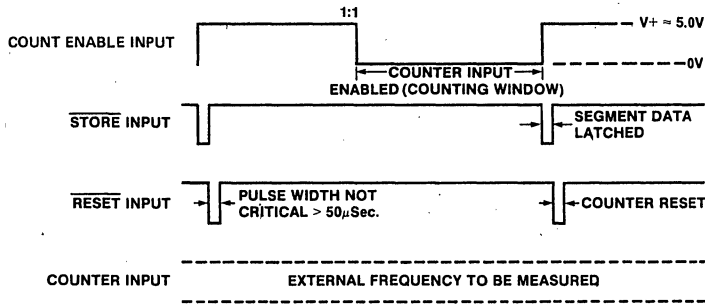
1:1

COUNT ENABLE INPUT

V+ ≈ 5.0V

0V

COUNTER INPUT ENABLED (COUNTING WINDOW)

$\overline{STORE}$ INPUT

SEGMENT DATA LATCHED

$\overline{RESET}$ INPUT

PULSE WIDTH NOT CRITICAL > 50$\mu$Sec.

COUNTER RESET

COUNTER INPUT

EXTERNAL FREQUENCY TO BE MEASURED